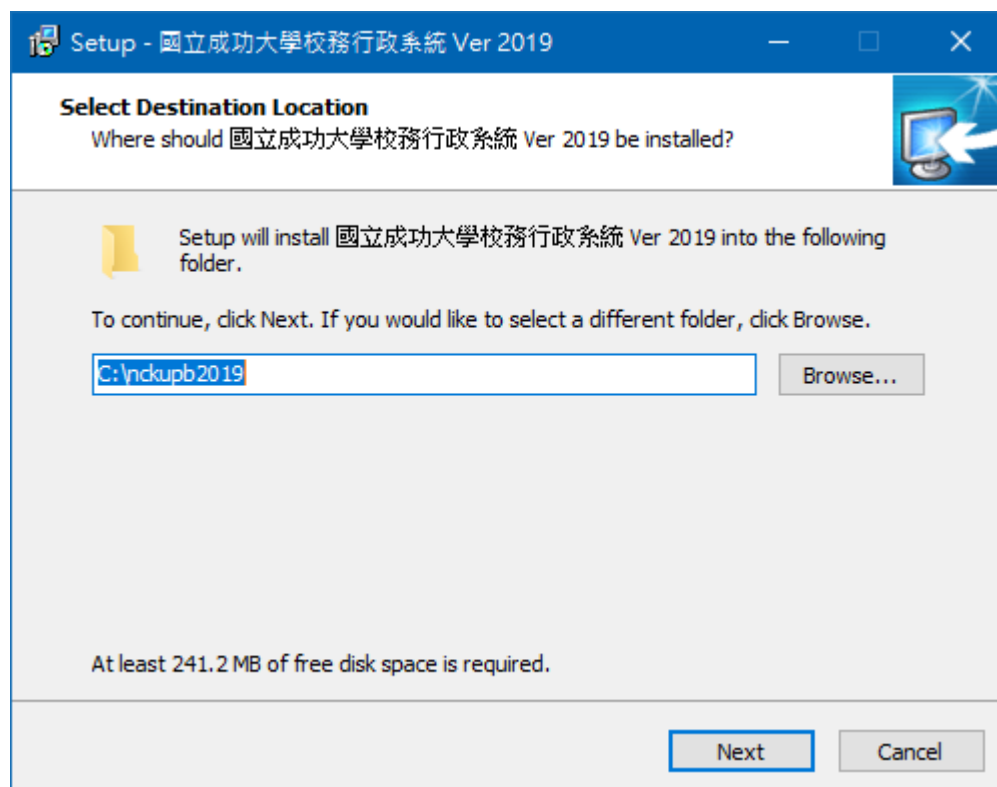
Setup - 國立成功大學校務行政系統 Ver 2019

Select Destination Location
Where should 國立成功大學校務行政系統 Ver 2019 be installed?

Setup will install 國立成功大學校務行政系統 Ver 2019 into the following folder.

To continue, click Next. If you would like to select a different folder, click Browse.

C:\nckupb2019

Browse...

At least 241.2 MB of free disk space is required.

Next

Cancel